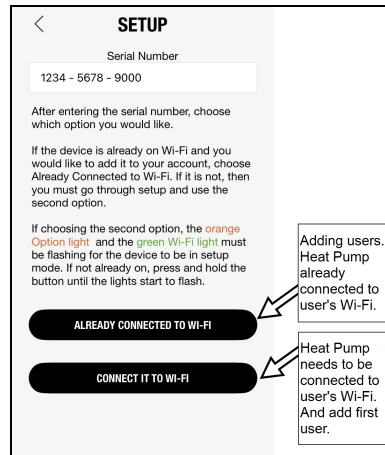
<

SETUP

Serial Number

1234 - 5678 - 9000

After entering the serial number, choose which option you would like.

If the device is already on Wi-Fi and you would like to add it to your account, choose Already Connected to Wi-Fi. If it is not, then you must go through setup and use the second option.

If choosing the second option, the orange Option light and the green Wi-Fi light must be flashing for the device to be in setup mode. If not already on, press and hold the button until the lights start to flash.

ALREADY CONNECTED TO WI-FI

CONNECT IT TO WI-FI

Adding users. Heat Pump already connected to user's Wi-Fi.

Heat Pump needs to be connected to user's Wi-Fi. And add first user.